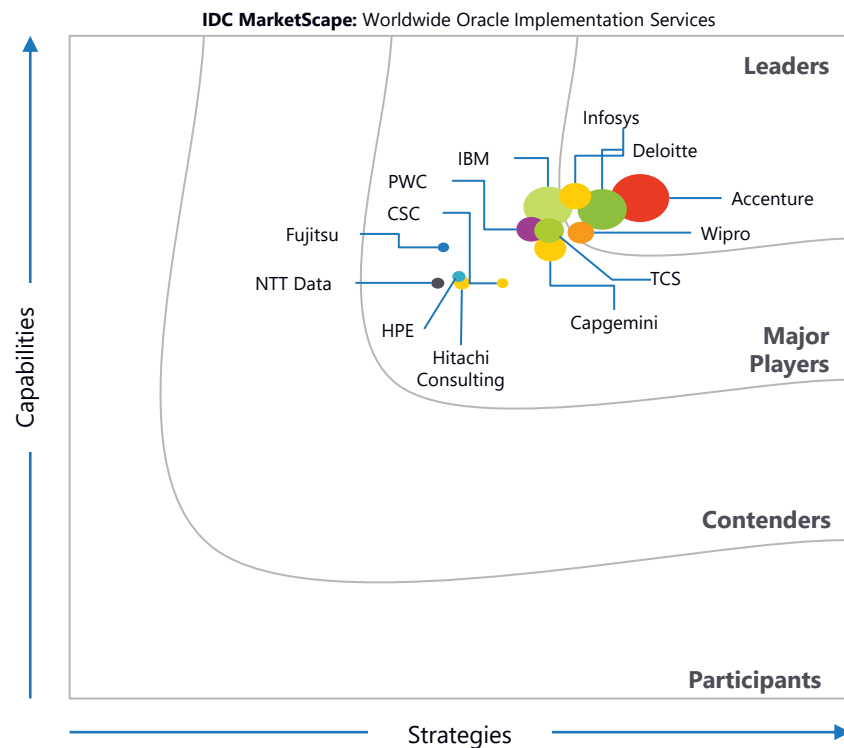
IDC MarketScape: Worldwide Oracle Implementation Services

Leaders

Infosys

Deloitte

IBM

PWC

Accenture

CSC

Wipro

Fujitsu

NTT Data

TCS

Capgemini

HPE

Hitachi Consulting

Major Players

Capabilities

Contenders

Participants

Strategies